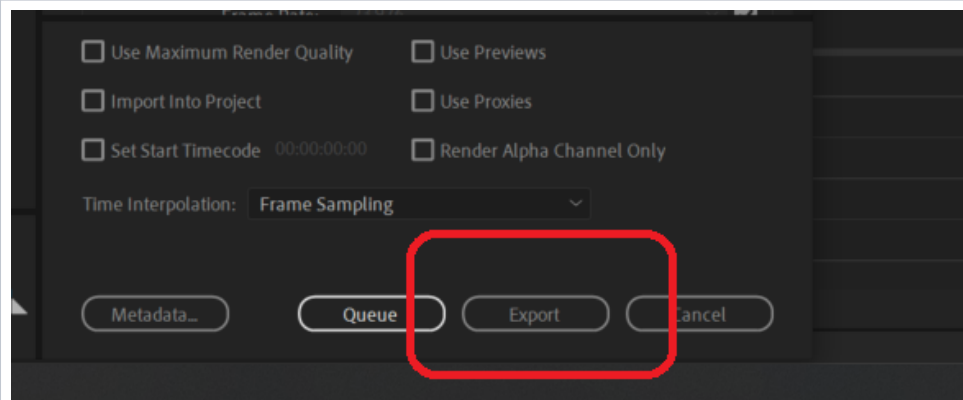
Frame Rate: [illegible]

Use Maximum Render Quality

Use Previews

Import Into Project

Use Proxies

Set Start Timecode 00:00:00:00

Render Alpha Channel Only

Time Interpolation: Frame Sampling

Metadata...

Queue

Export

Cancel